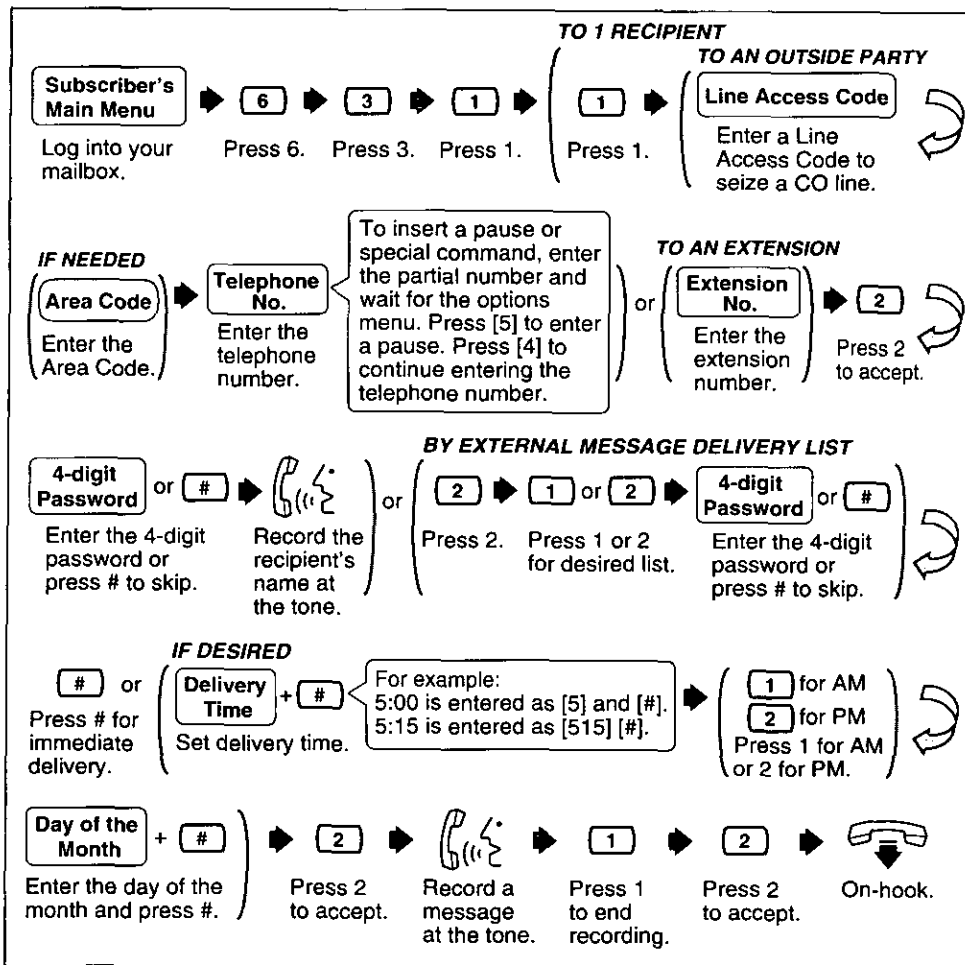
TO 1 RECIPIENT

TO AN OUTSIDE PARTY

Subscriber's Main Menu
Log into your mailbox.

6
Press 6.

3
Press 3.

1
Press 1.

1
Press 1.

Line Access Code
Enter a Line Access Code to seize a CO line.

IF NEEDED

Area Code
Enter the Area Code.

Telephone No.
Enter the telephone number.

To insert a pause or special command, enter the partial number and wait for the options menu. Press [5] to enter a pause. Press [4] to continue entering the telephone number.

or

TO AN EXTENSION

Extension No.
Enter the extension number.

2
Press 2 to accept.

4-digit Password or #
Enter the 4-digit password or press # to skip.

Record the recipient's name at the tone.

or

BY EXTERNAL MESSAGE DELIVERY LIST

2
Press 2.

1 or 2
Press 1 or 2 for desired list.

4-digit Password or #
Enter the 4-digit password or press # to skip.

# or
Press # for immediate delivery.

IF DESIRED

Delivery Time + #
Set delivery time.

For example:
5:00 is entered as [5] and [#].
5:15 is entered as [515] [#].

1 for AM
2 for PM
Press 1 for AM or 2 for PM.

Day of the Month + #
Enter the day of the month and press #.

2
Press 2 to accept.

Record a message at the tone.

1
Press 1 to end recording.

2
Press 2 to accept.

On-hook.